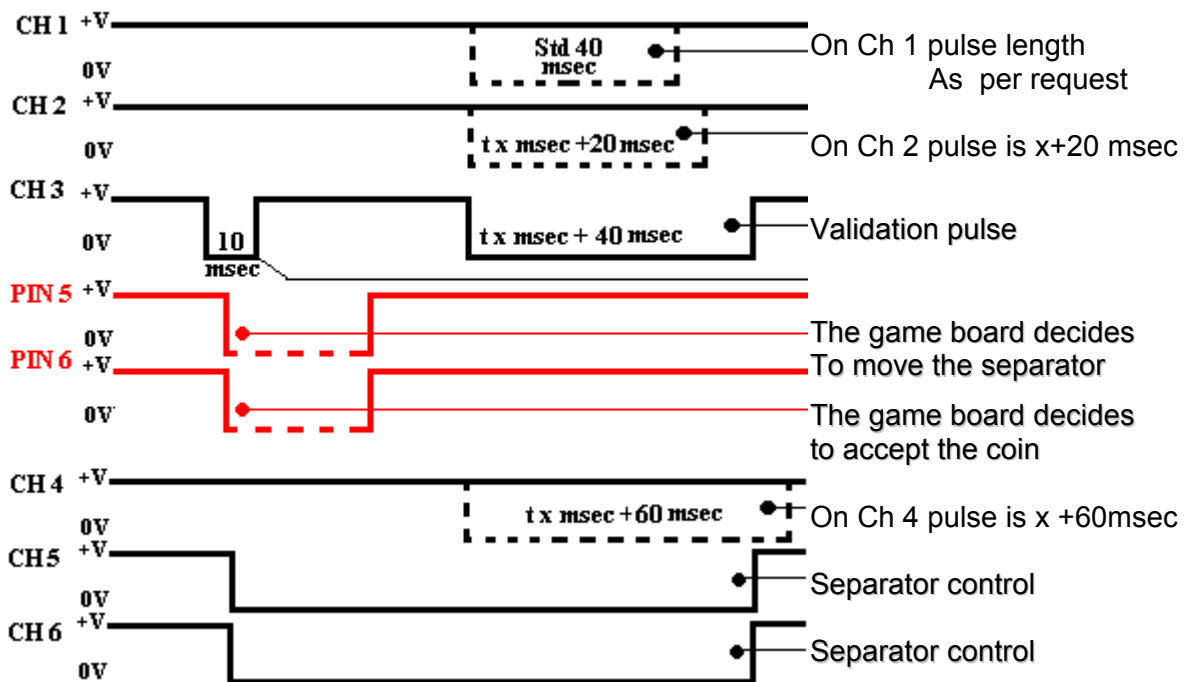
CH 1 +V
0V
Std 40 msec
On Ch 1 pulse length As per request
CH 2 +V
0V
t x msec +20 msec
On Ch 2 pulse is x+20 msec
CH 3 +V
0V
10 msec
t x msec + 40 msec
Validation pulse
PIN 5 +V
0V
The game board decides
PIN 6 +V
To move the separator
0V
The game board decides to accept the coin
CH 4 +V
0V
t x msec +60 msec
On Ch 4 pulse is x +60msec
CH5 +V
0V
Separator control
CH 6 +V
0V
Separator control